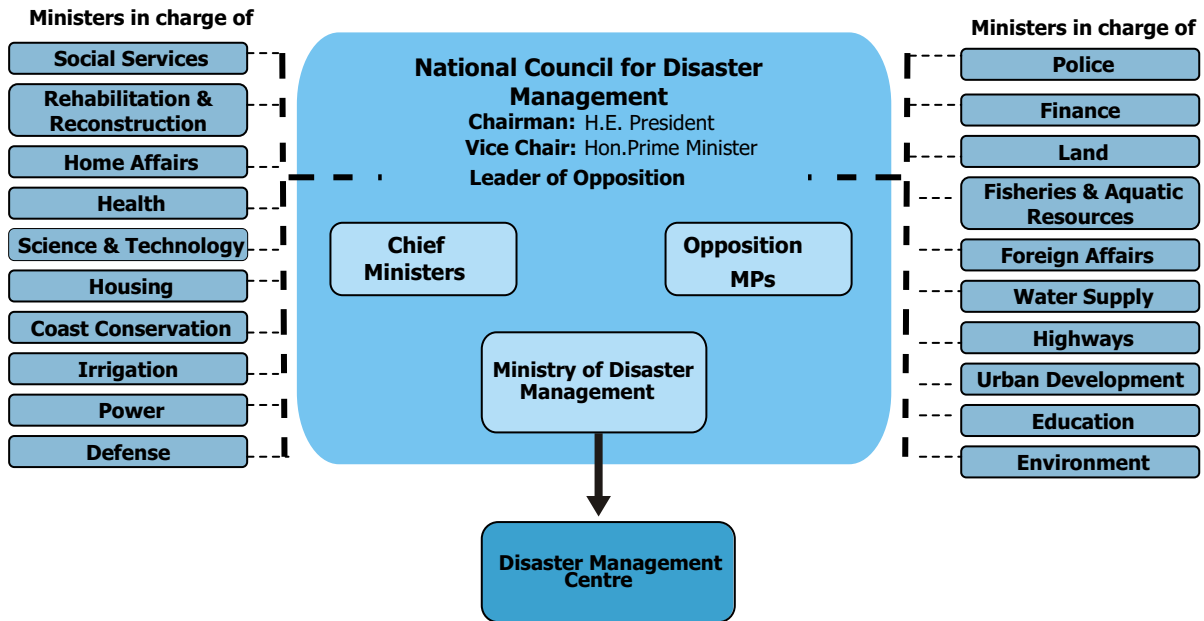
Ministers in charge of

Social Services

Rehabilitation & Reconstruction

Home Affairs

Health

Science & Technology

Housing

Coast Conservation

Irrigation

Power

Defense

National Council for Disaster Management

Chairman: H.E. President

Vice Chair: Hon.Prime Minister

Leader of Opposition

Chief Ministers

Opposition MPs

Ministry of Disaster Management

Disaster Management Centre

Ministers in charge of

Police

Finance

Land

Fisheries & Aquatic Resources

Foreign Affairs

Water Supply

Highways

Urban Development

Education

Environment